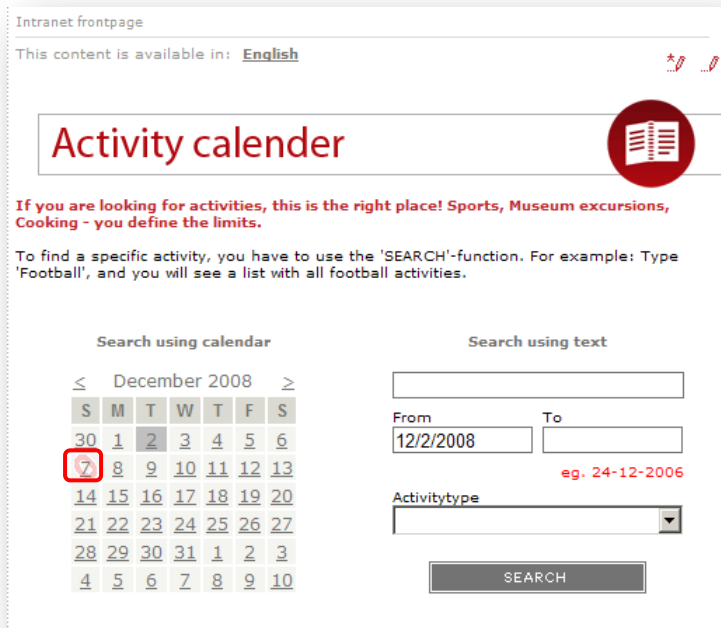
Intranet frontpage

This content is available in: English

Activity calender

If you are looking for activities, this is the right place! Sports, Museum excursions, Cooking - you define the limits.

To find a specific activity, you have to use the 'SEARCH'-function. For example: Type 'Football', and you will see a list with all football activities.

Search using calendar

< December 2008 >

| S | M | T | W | T | F | S |
|---|---|---|---|---|---|---|
| 30 | 1 | 2 | 3 | 4 | 5 | 6 |
| 7 | 8 | 9 | 10 | 11 | 12 | 13 |
| 14 | 15 | 16 | 17 | 18 | 19 | 20 |
| 21 | 22 | 23 | 24 | 25 | 26 | 27 |
| 28 | 29 | 30 | 31 | 1 | 2 | 3 |
| 4 | 5 | 6 | 7 | 8 | 9 | 10 |

Search using text

From
12/2/2008
To

eg. 24-12-2006

Activitytype

SEARCH